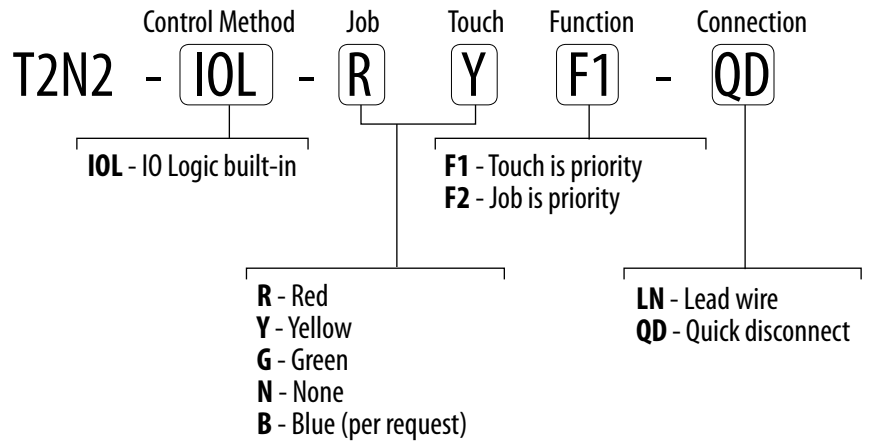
Control Method Job Touch Function Connection

T2N2 - IOL - R Y F1 - QD

**IOL** - IO Logic built-in

**F1** - Touch is priority
**F2** - Job is priority

**R** - Red
**Y** - Yellow
**G** - Green
**N** - None
**B** - Blue (per request)

**LN** - Lead wire
**QD** - Quick disconnect